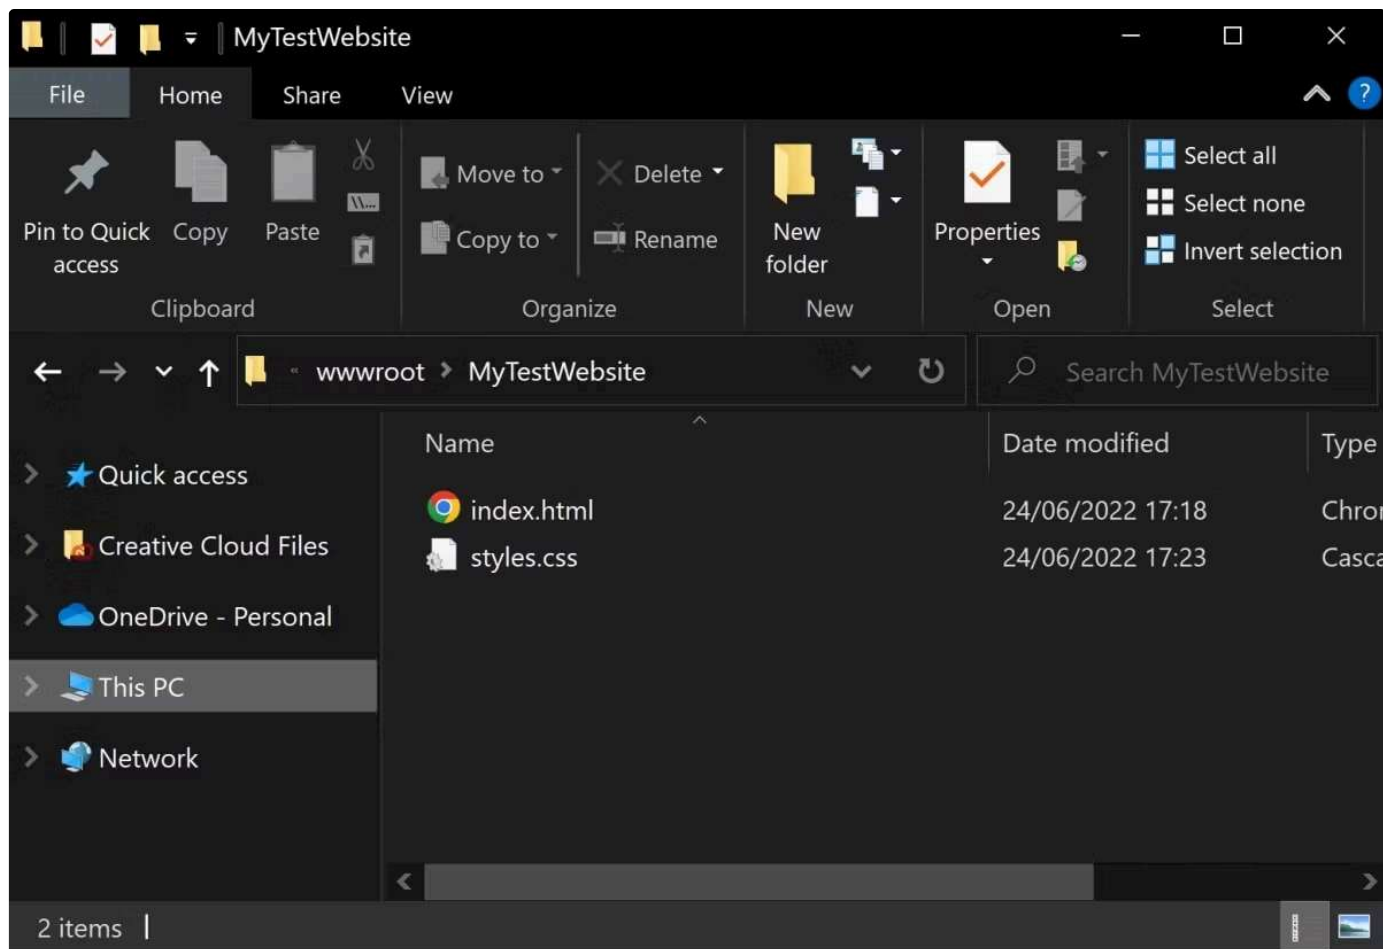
MyTestWebsite

File Home Share View

Pin to Quick access Copy Paste
Clipboard

Move to Copy to Delete Rename
Organize

New folder
New

Properties
Open

Select all
Select none
Invert selection
Select

wwwroot > MyTestWebsite

Search MyTestWebsite

Quick access
Creative Cloud Files
OneDrive - Personal
This PC
Network

| Name | Date modified | Type |
|---|---|---|
| index.html | 24/06/2022 17:18 | Chro |
| styles.css | 24/06/2022 17:23 | Casca |

2 items